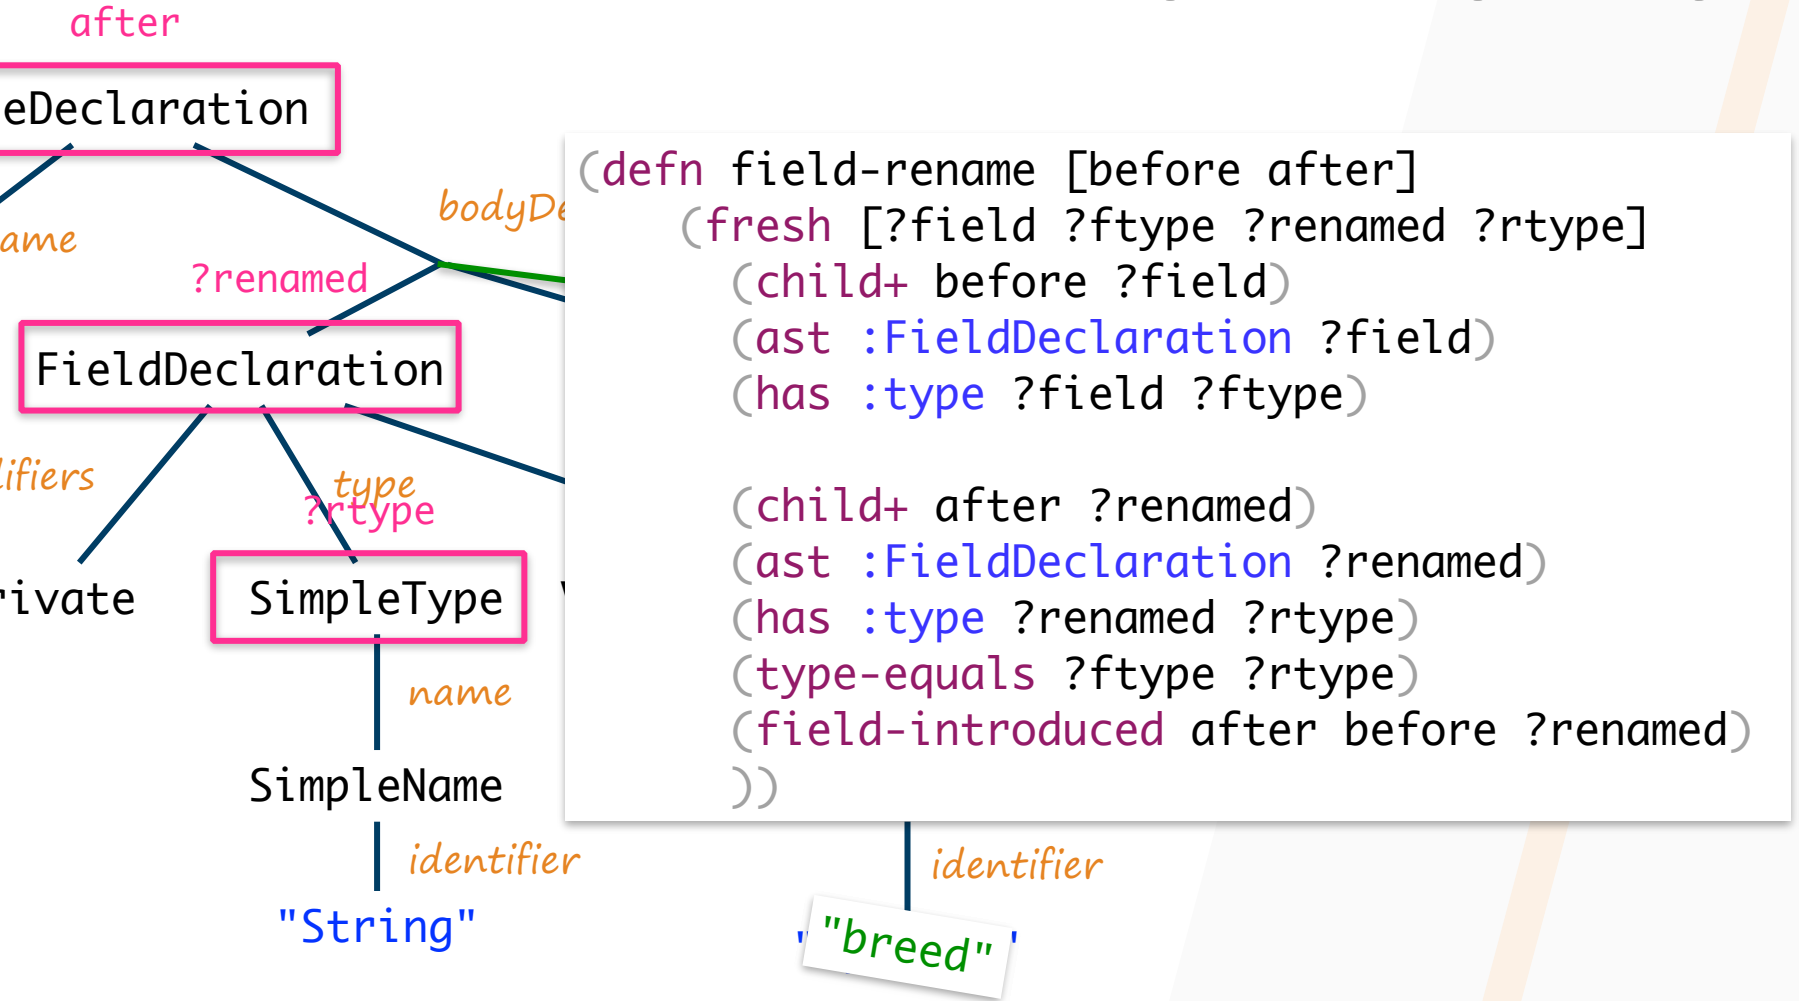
after

eDeclaration

ame

bodyDe

?renamed

FieldDeclaration

ifiers

type

?rtype

rivate

SimpleType

name

SimpleName

identifier

"String"

(defn field-rename [before after]
 (fresh [?field ?ftype ?renamed ?rtype]
 (child+ before ?field)
 (ast :FieldDeclaration ?field)
 (has :type ?field ?ftype)

 (child+ after ?renamed)
 (ast :FieldDeclaration ?renamed)
 (has :type ?renamed ?rtype)
 (type-equals ?ftype ?rtype)
 (field-introduced after before ?renamed)
 ))

identifier

"breed"